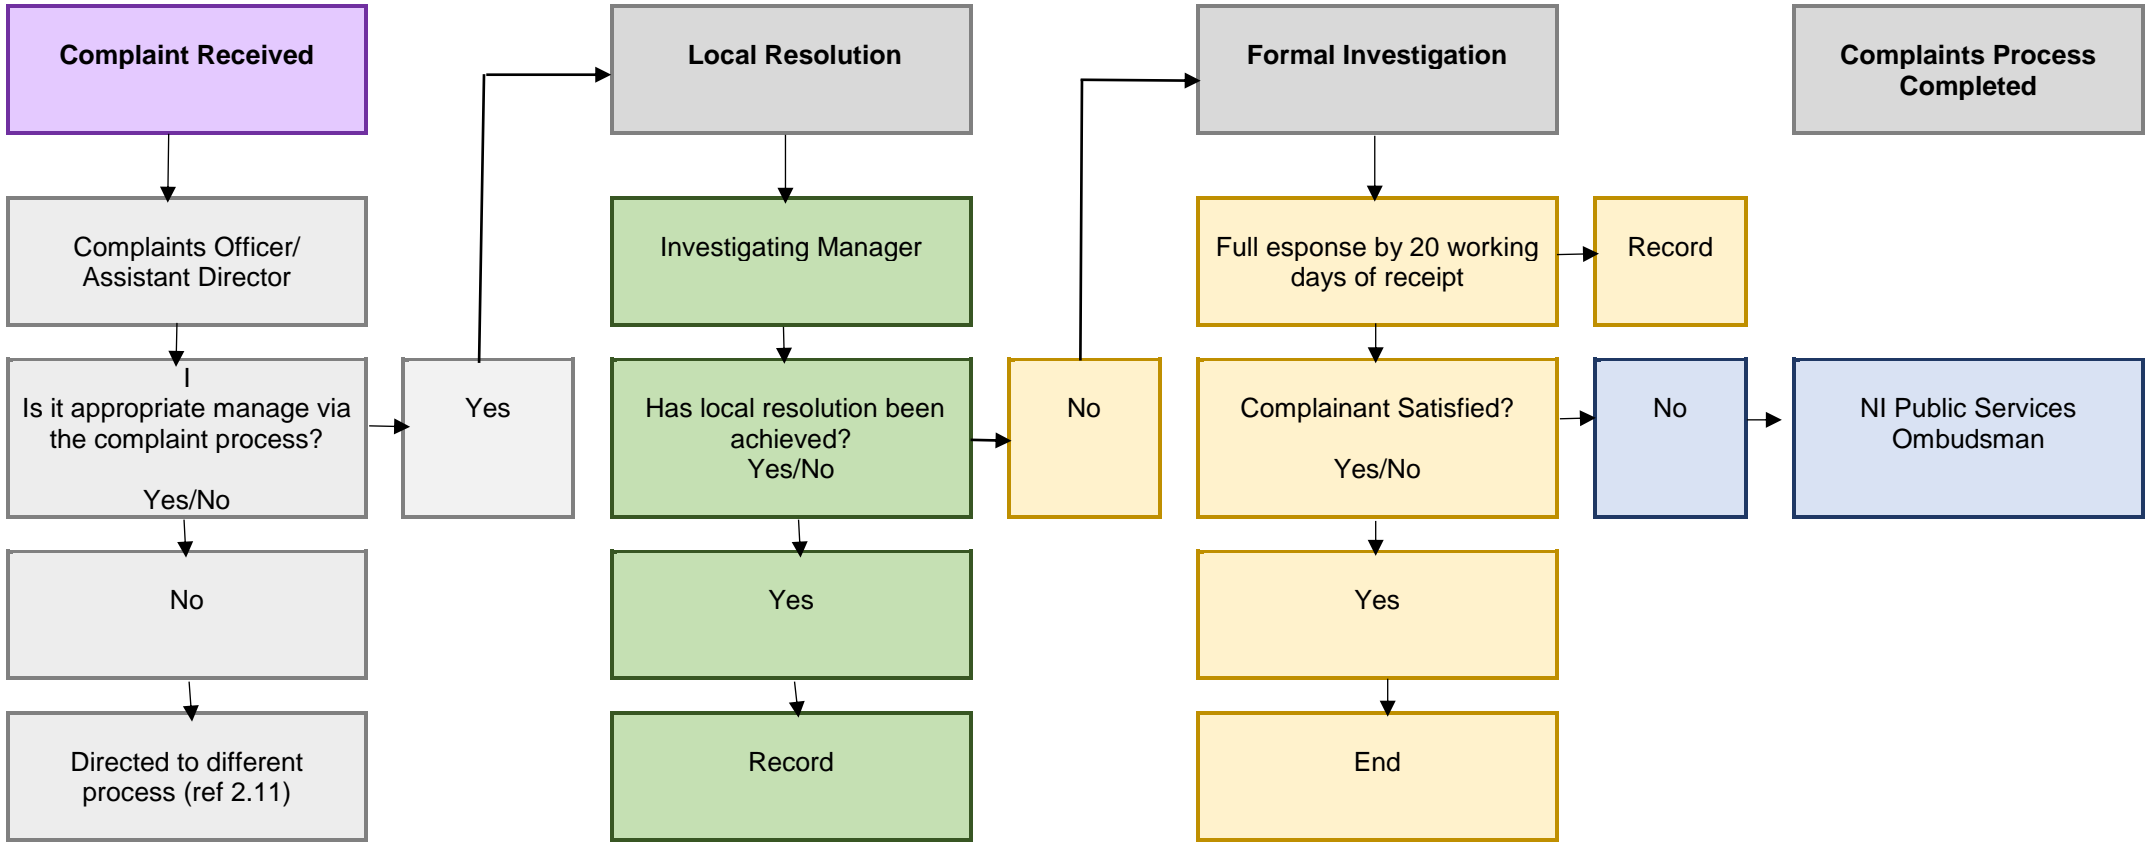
Complaint Received

Complaints Officer/ Assistant Director

I
Is it appropriate manage via the complaint process?

Yes/No

No

Directed to different process (ref 2.11)

Yes

Local Resolution

Investigating Manager

Has local resolution been achieved?
Yes/No

Yes

Record

No

Formal Investigation

Full esponse by 20 working days of receipt

Complainant Satisfied?

Yes/No

Yes

End

Record

No

Complaints Process Completed

NI Public Services Ombudsman